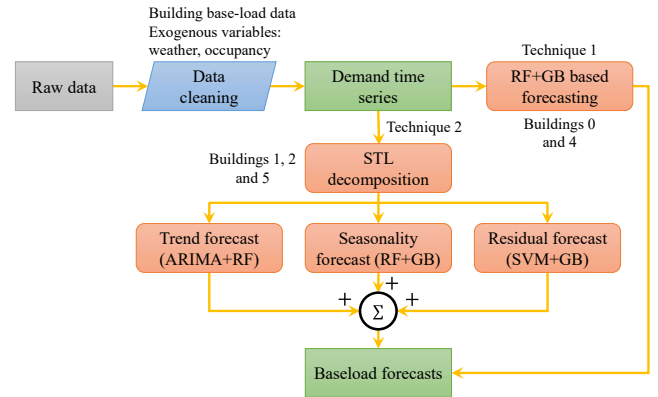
Building base-load data
Exogenous variables:
weather, occupancy

Raw data

Data cleaning

Demand time series

Technique 1

RF+GB based forecasting

Buildings 0 and 4

Technique 2

Buildings 1, 2 and 5

STL decomposition

Trend forecast (ARIMA+RF)

Seasonality forecast (RF+GB)

Residual forecast (SVM+GB)

+

+

+

$\Sigma$

Baseload forecasts